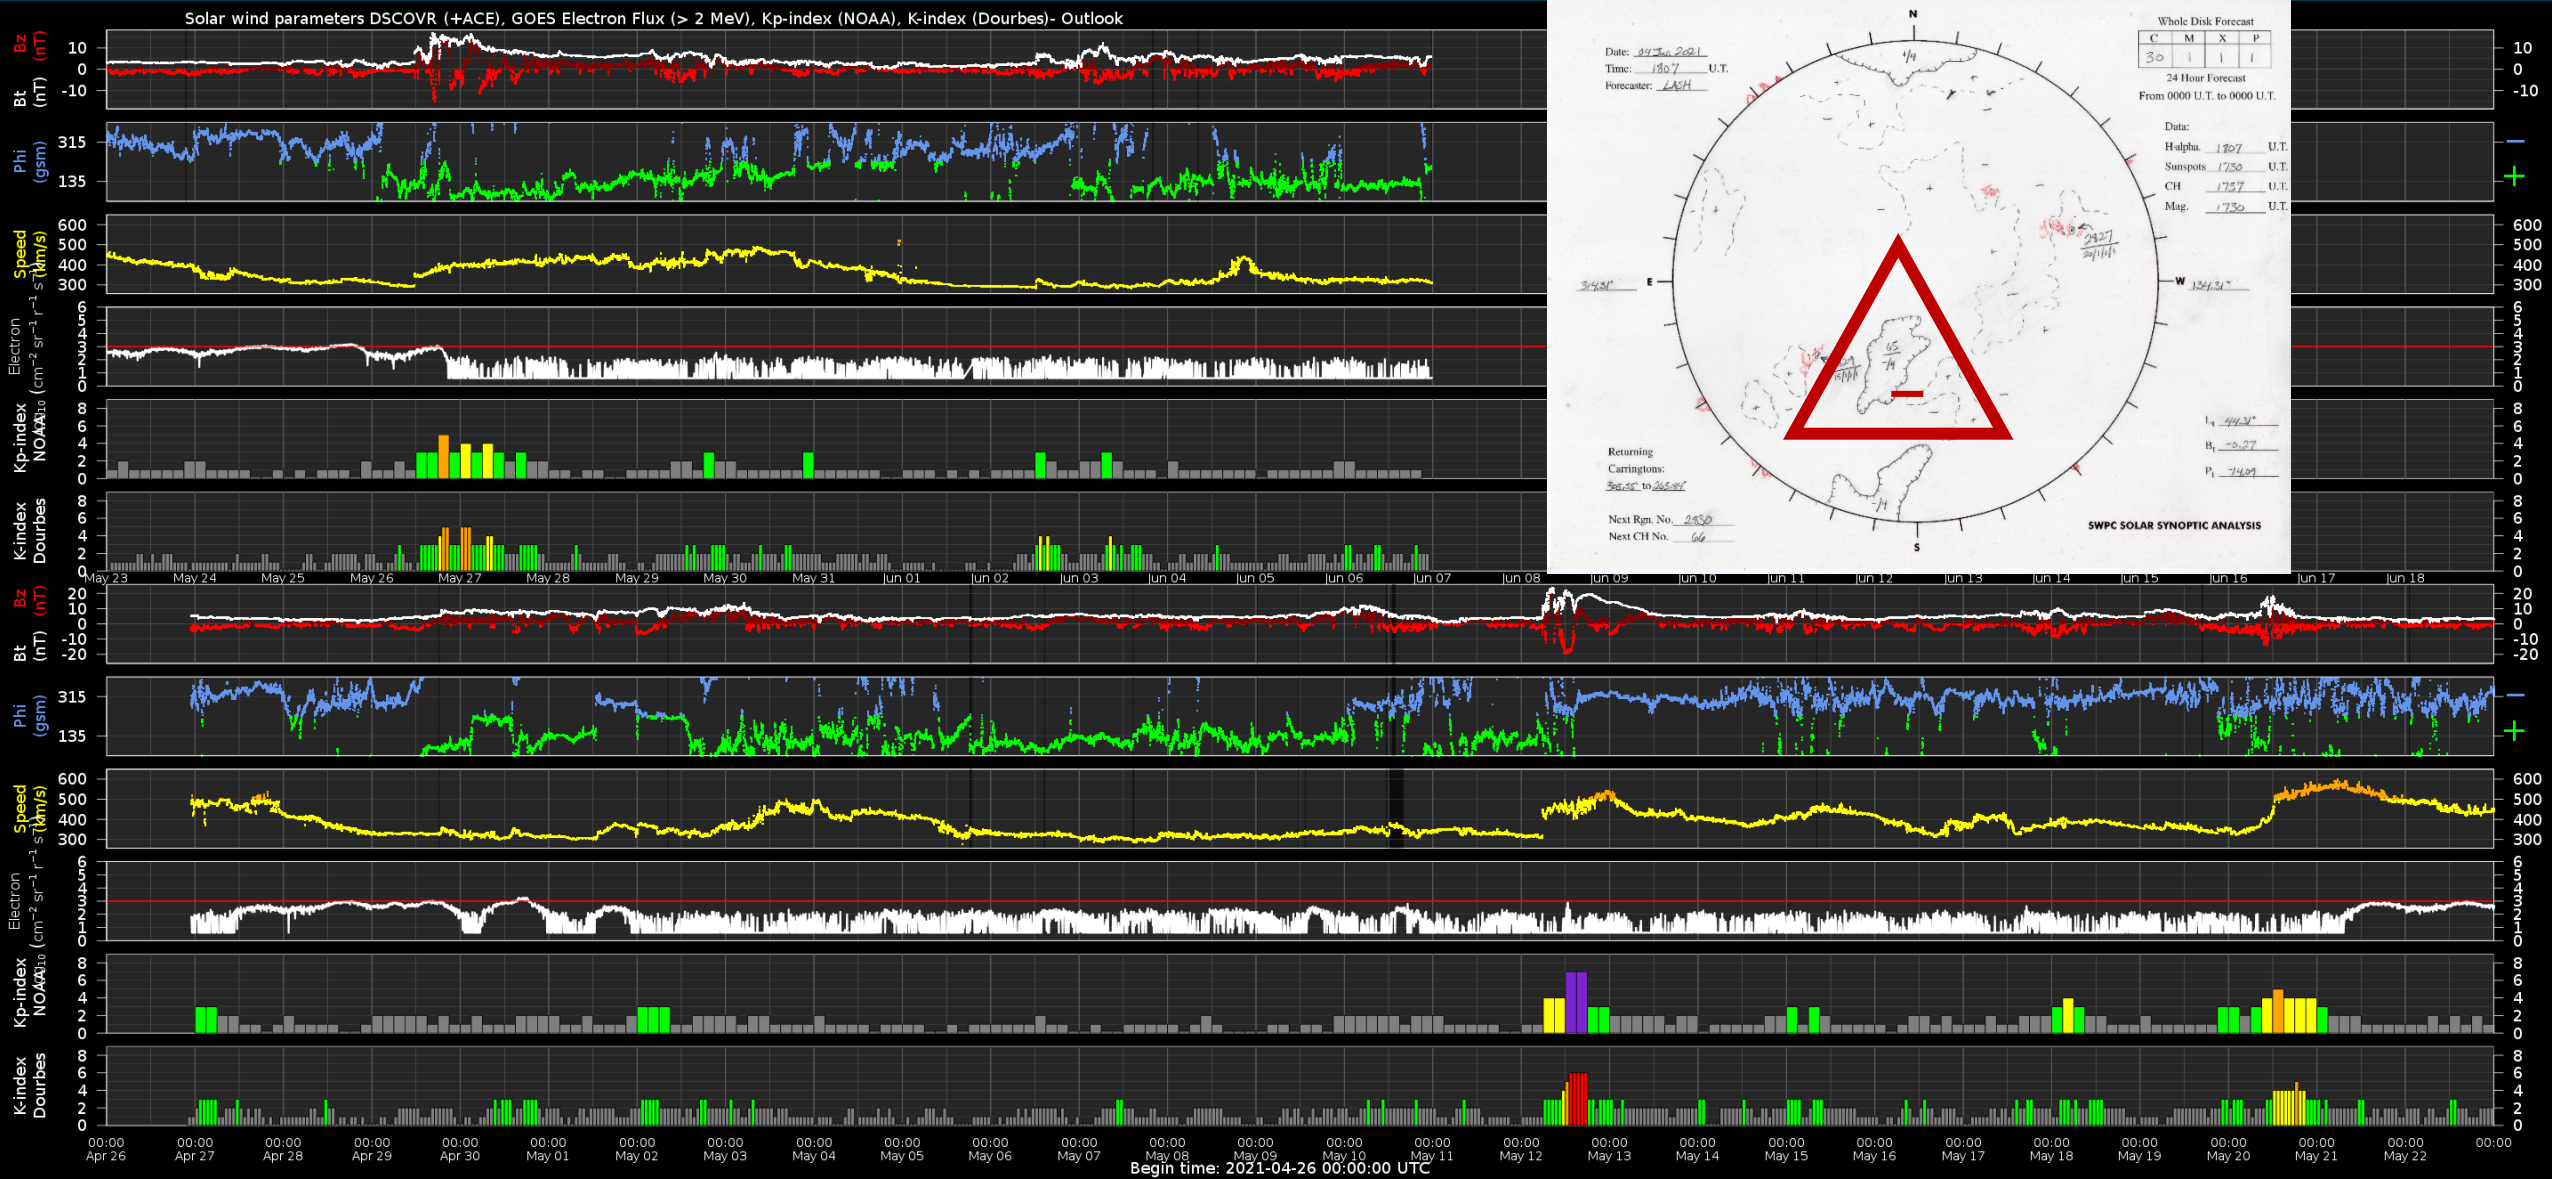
Solar wind parameters DSCOVR (+ACE), GOES Electron Flux (> 2 MeV), Kp-index (NOAA), K-index (Dourbes)- Outlook

Bz (nT) Bt (nT)
10 0 -10
Phi (gsm)
315 135
Speed (km/s)
600 500 400 300
Electron $\log_{10}$ (cm$^{-2}$ sr$^{-1}$ r$^{-1}$ s$^{-1}$)
6 5 4 3 2 1 0
Kp-index NOAA
8 6 4 2 0
K-index Dourbes
8 6 4 2 0

May 23 May 24 May 25 May 26 May 27 May 28 May 29 May 30 May 31 Jun 01 Jun 02 Jun 03 Jun 04 Jun 05 Jun 06 Jun 07 Jun 08 Jun 09 Jun 10 Jun 11 Jun 12 Jun 13 Jun 14 Jun 15 Jun 16 Jun 17 Jun 18

Date: 04 Jun 2021
Time: 1807 U.T.
Forecaster: LASH

Whole Disk Forecast
| C | M | X | P |
|---|---|---|---|
| 30 | 1 | 1 | 1 |

24 Hour Forecast
From 0000 U.T. to 0000 U.T.

Data:
H-alpha 1807 U.T.
Sunspots 1730 U.T.
CH 1737 U.T.
Mag. 1730 U.T.

N
E
W
S
131431°
134131°
2827
65
74
L₀ 44.31°
B₀ -0.27
P₀ -14.09

Returning Carringtons: 365.75 to 265.49°

Next Rgn. No. 2830
Next CH No. 66

SWPC SOLAR SYNOPTIC ANALYSIS

Bz (nT) Bt (nT)
20 10 0 -10 -20
Phi (gsm)
315 135
Speed (km/s)
600 500 400 300
Electron $\log_{10}$ (cm$^{-2}$ sr$^{-1}$ r$^{-1}$ s$^{-1}$)
6 5 4 3 2 1 0
Kp-index NOAA
8 6 4 2 0
K-index Dourbes
8 6 4 2 0

00:00 Apr 26 00:00 Apr 27 00:00 Apr 28 00:00 Apr 29 00:00 Apr 30 00:00 May 01 00:00 May 02 00:00 May 03 00:00 May 04 00:00 May 05 00:00 May 06 00:00 May 07 00:00 May 08 00:00 May 09 00:00 May 10 00:00 May 11 00:00 May 12 00:00 May 13 00:00 May 14 00:00 May 15 00:00 May 16 00:00 May 17 00:00 May 18 00:00 May 19 00:00 May 20 00:00 May 21 00:00 May 22 00:00
Begin time: 2021-04-26 00:00:00 UTC